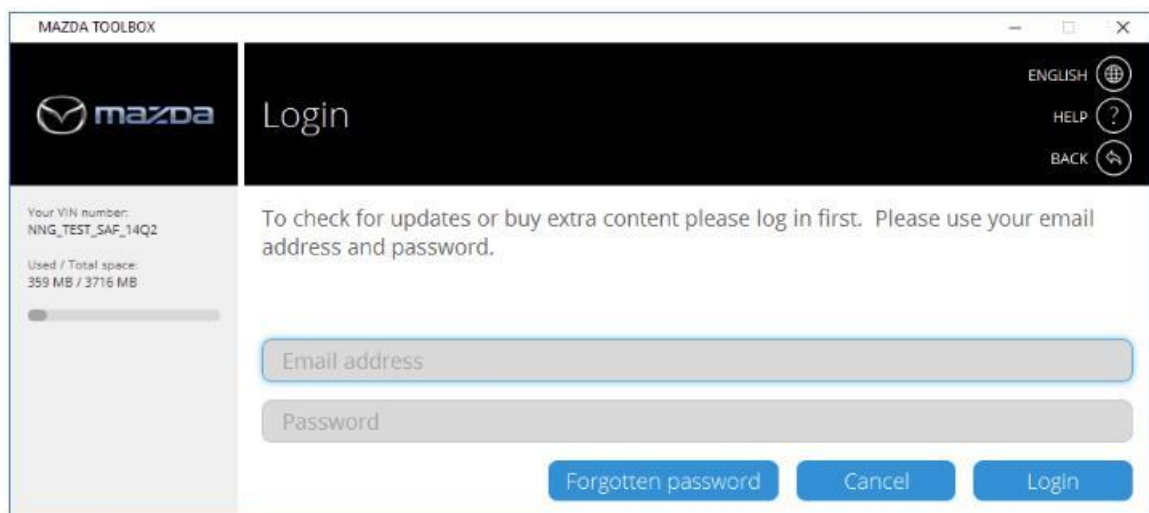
MAZDA TOOLBOX

mazda

Login

ENGLISH

HELP

BACK

Your VIN number:
NNG_TEST_SAF_14Q2

Used / Total space:
359 MB / 3716 MB

To check for updates or buy extra content please log in first. Please use your email address and password.

Email address

Password

Forgotten password

Cancel

Login